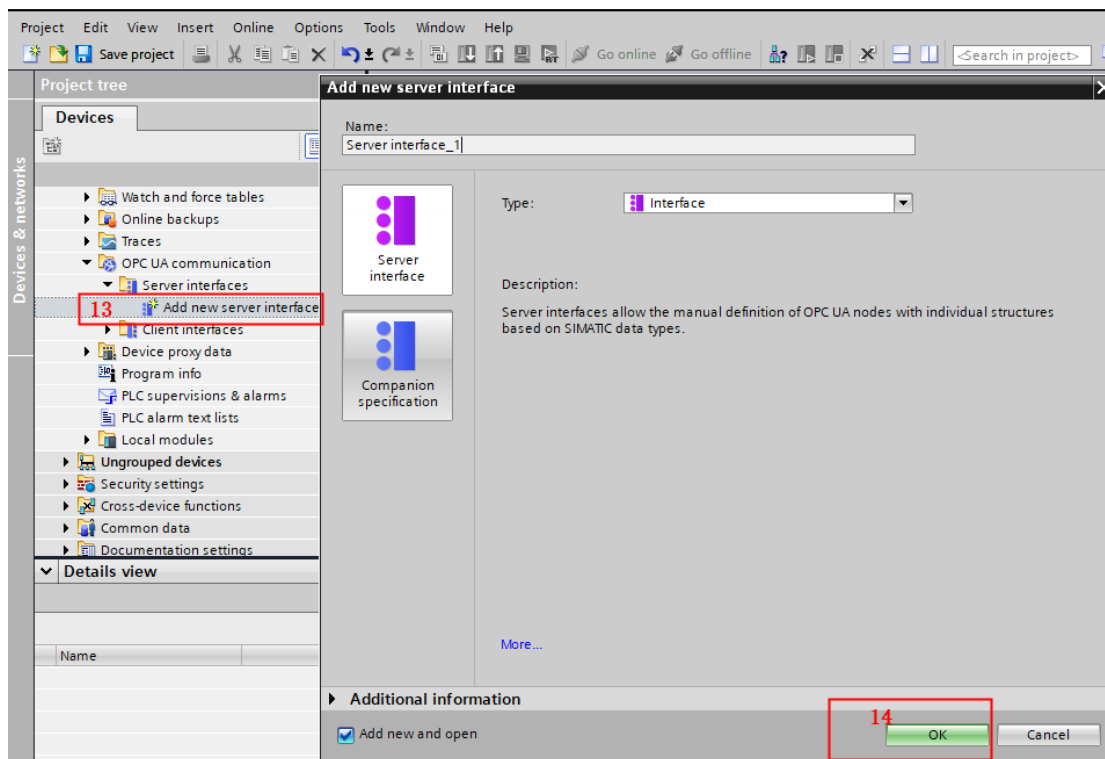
Project Edit View Insert Online Options Tools Window Help

Save project Go online Go offline <Search in project>

Project tree

Devices

Devices & networks

Watch and force tables
Online backups
Traces
OPC UA communication
Server interfaces
13 Add new server interface
Client interfaces
Device proxy data
Program info
PLC supervisions & alarms
PLC alarm text lists
Local modules
Ungrouped devices
Security settings
Cross-device functions
Common data
Documentation settings

Details view

Name

Add new server interface

Name:
Server interface_1

Server interface

Companion specification

Type: Interface

Description:

Server interfaces allow the manual definition of OPC UA nodes with individual structures based on SIMATIC data types.

More...

Additional information

Add new and open

14

OK

Cancel